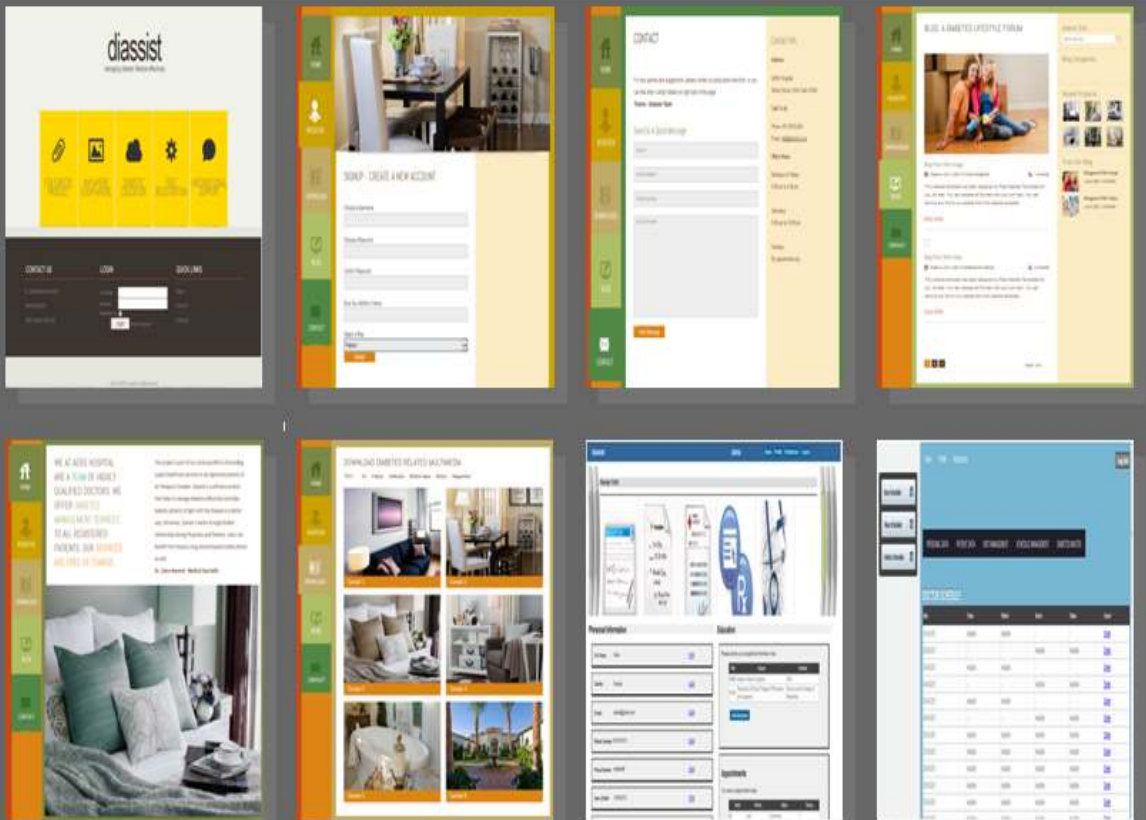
diassist

CONTACT US
LOGIN
QUICK LINKS

SIGNUP - CREATE A NEW ACCOUNT

CONTACT

Send Us A Quick Message

CONTACT INFO

BLOG: A DIABETES LIFESTYLE FORUM

WE AT ACSS HOSPITAL ARE A TEAM OF HIGHLY QUALIFIED DOCTORS. WE OFFER DIABETES MANAGEMENT SERVICES TO ALL REGISTERED PATIENTS. OUR SERVICES ARE FREE OF CHARGE.

DOWNLOAD DIABETES RELATED MULTIMEDIA

Personal Information

Education

Appointments